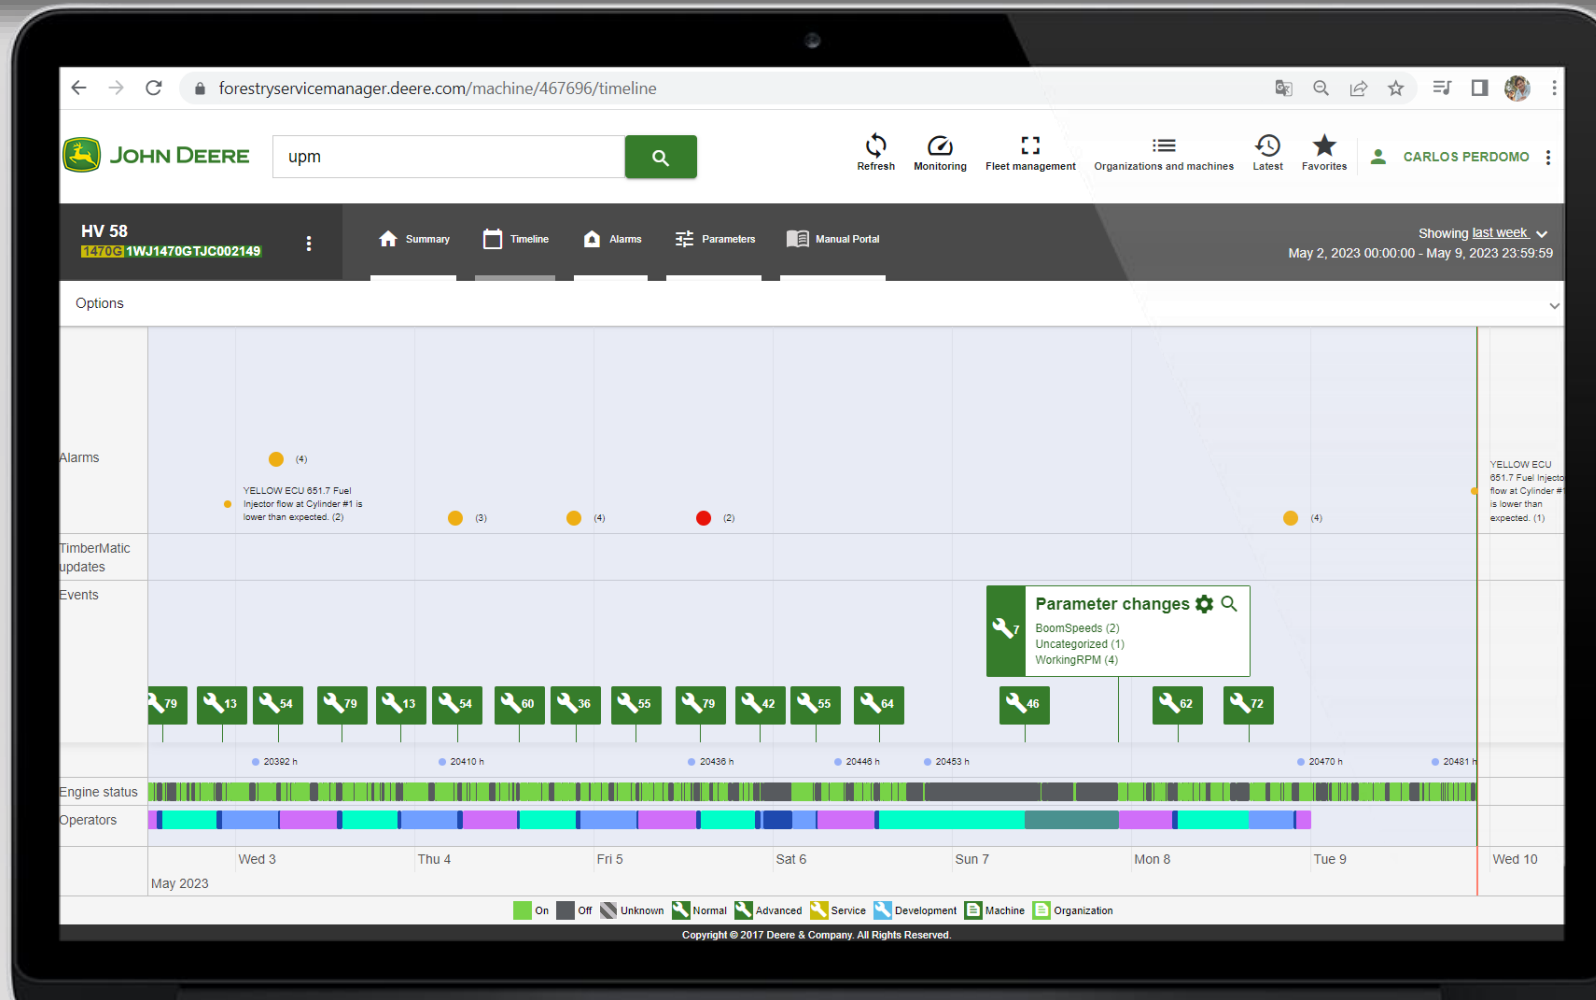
forestryservicemanager.deere.com/machine/467696/timeline

JOHN DEERE

upm

Refresh Monitoring Fleet management Organizations and machines Latest Favorites CARLOS PERDOMO

HV 58
1470G 1WJ1470GTJC002149

Summary Timeline Alarms Parameters Manual Portal

Showing last week
May 2, 2023 00:00:00 - May 9, 2023 23:59:59

Options

Alarms
(4)
YELLOW ECU 651.7 Fuel Injector flow at Cylinder #1 is lower than expected. (2)
(3) (4) (2) (4)
YELLOW ECU 651.7 Fuel Injecto flow at Cylinder # is lower than expected. (1)

TimberMatic updates

Events

Parameter changes
7
BoomSpeeds (2)
Uncategorized (1)
WorkingRPM (4)

79 13 54 79 13 54 60 36 55 79 42 55 64 46 62 72

20392 h 20410 h 20436 h 20446 h 20453 h 20470 h 20481 h

Engine status

Operators

Wed 3 Thu 4 Fri 5 Sat 6 Sun 7 Mon 8 Tue 9 Wed 10
May 2023

On Off Unknown Normal Advanced Service Development Machine Organization

Copyright © 2017 Deere & Company. All Rights Reserved.